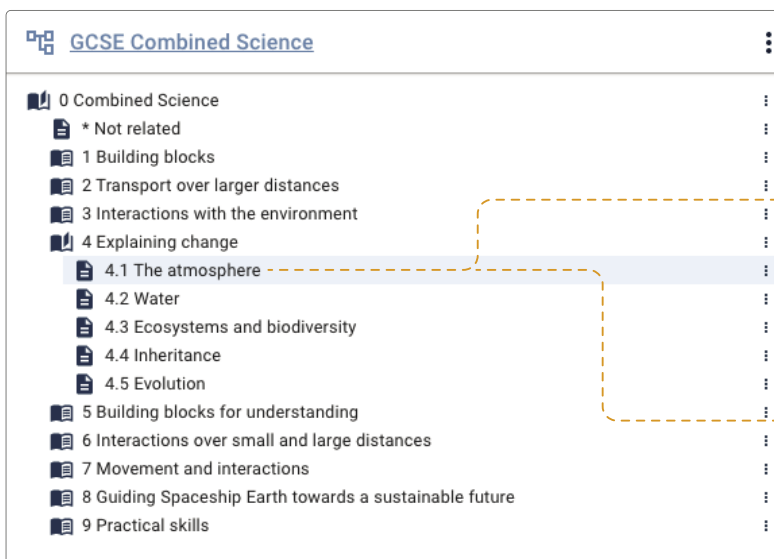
GCSE Combined Science

0 Combined Science
* Not related
1 Building blocks
2 Transport over larger distances
3 Interactions with the environment
4 Explaining change
4.1 The atmosphere
4.2 Water
4.3 Ecosystems and biodiversity
4.4 Inheritance
4.5 Evolution
5 Building blocks for understanding
6 Interactions over small and large distances
7 Movement and interactions
8 Guiding Spaceship Earth towards a sustainable future
9 Practical skills